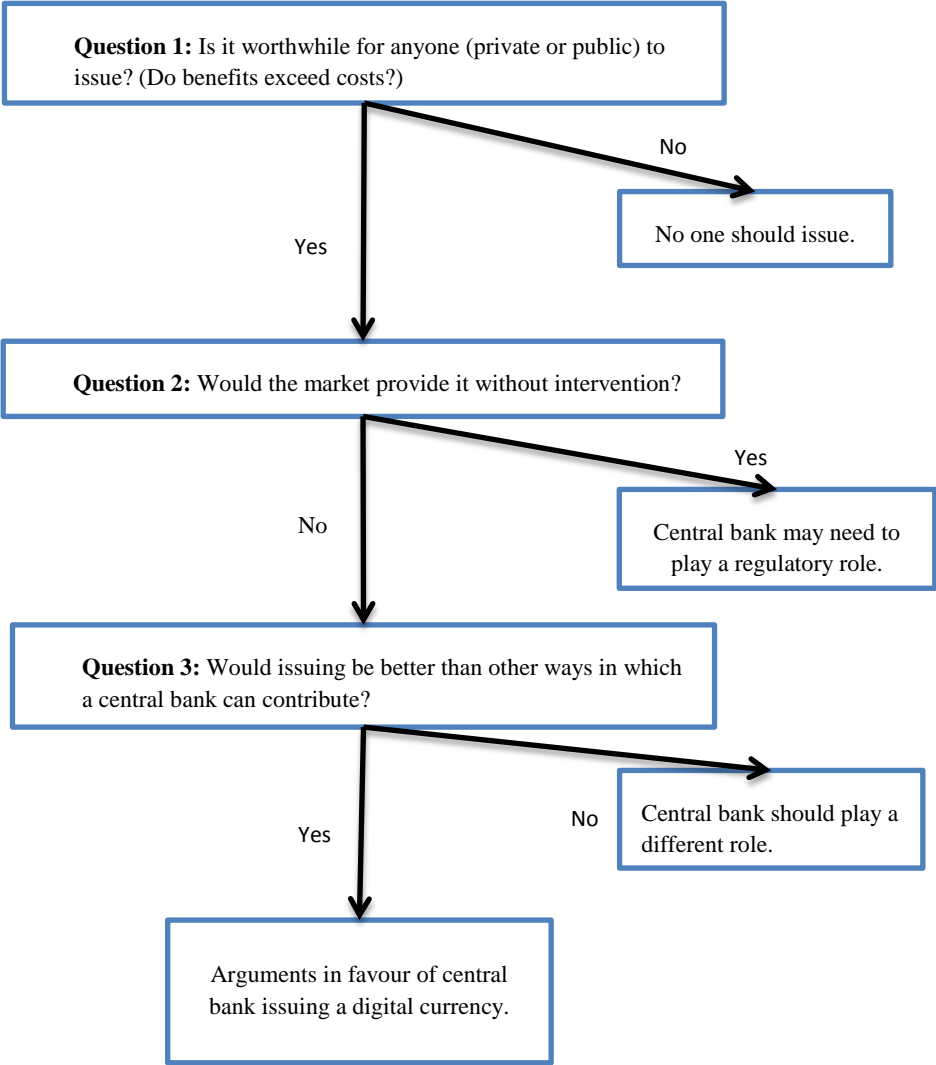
**Question 1:** Is it worthwhile for anyone (private or public) to issue? (Do benefits exceed costs?)

No

No one should issue.

Yes

**Question 2:** Would the market provide it without intervention?

Yes

Central bank may need to play a regulatory role.

No

**Question 3:** Would issuing be better than other ways in which a central bank can contribute?

No

Central bank should play a different role.

Yes

Arguments in favour of central bank issuing a digital currency.